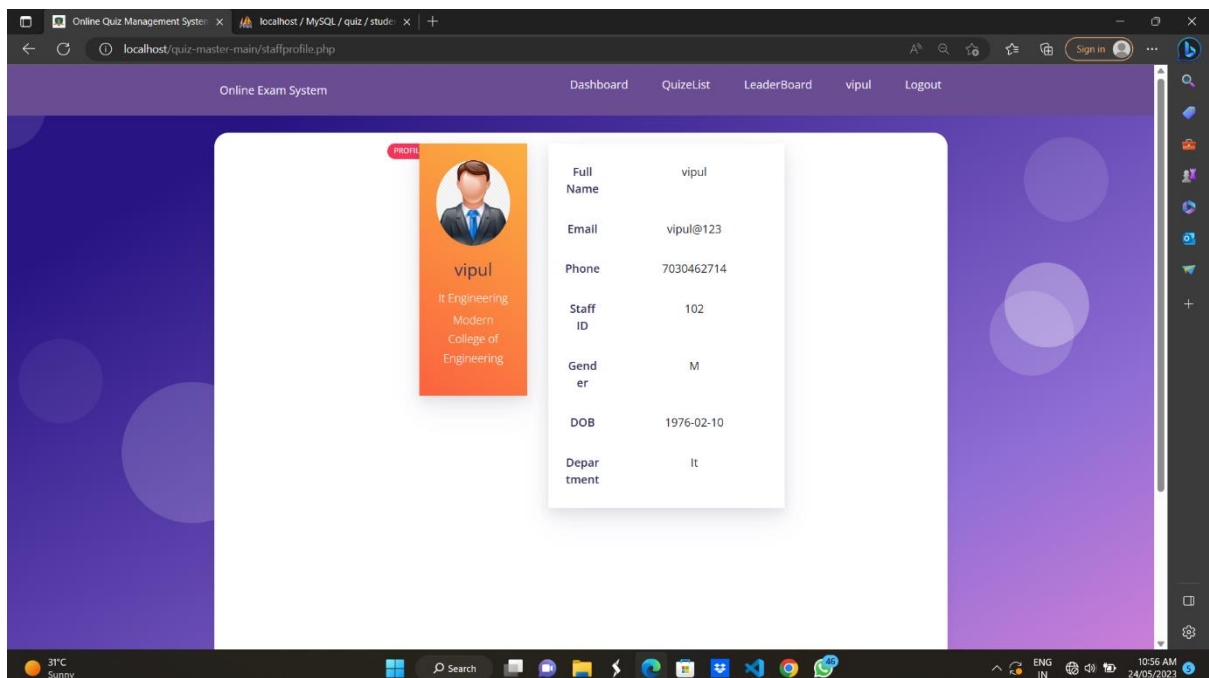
Online Quiz Management Systen ×
localhost / MySQL / quiz / stude ×
localhost/quiz-master-main/staffprofile.php
Sign in

Online Exam System
Dashboard QuizeList LeaderBoard vipul Logout

PROFIL

vipul
It Engineering
Modern College of Engineering

| Full Name | vipul |
|---|---|
| Email | vipul@123 |
| Phone | 7030462714 |
| Staff ID | 102 |
| Gender | M |
| DOB | 1976-02-10 |
| Departme nt | It |

31°C
Sunny
Search
46
ENG IN
10:56 AM
24/05/2023